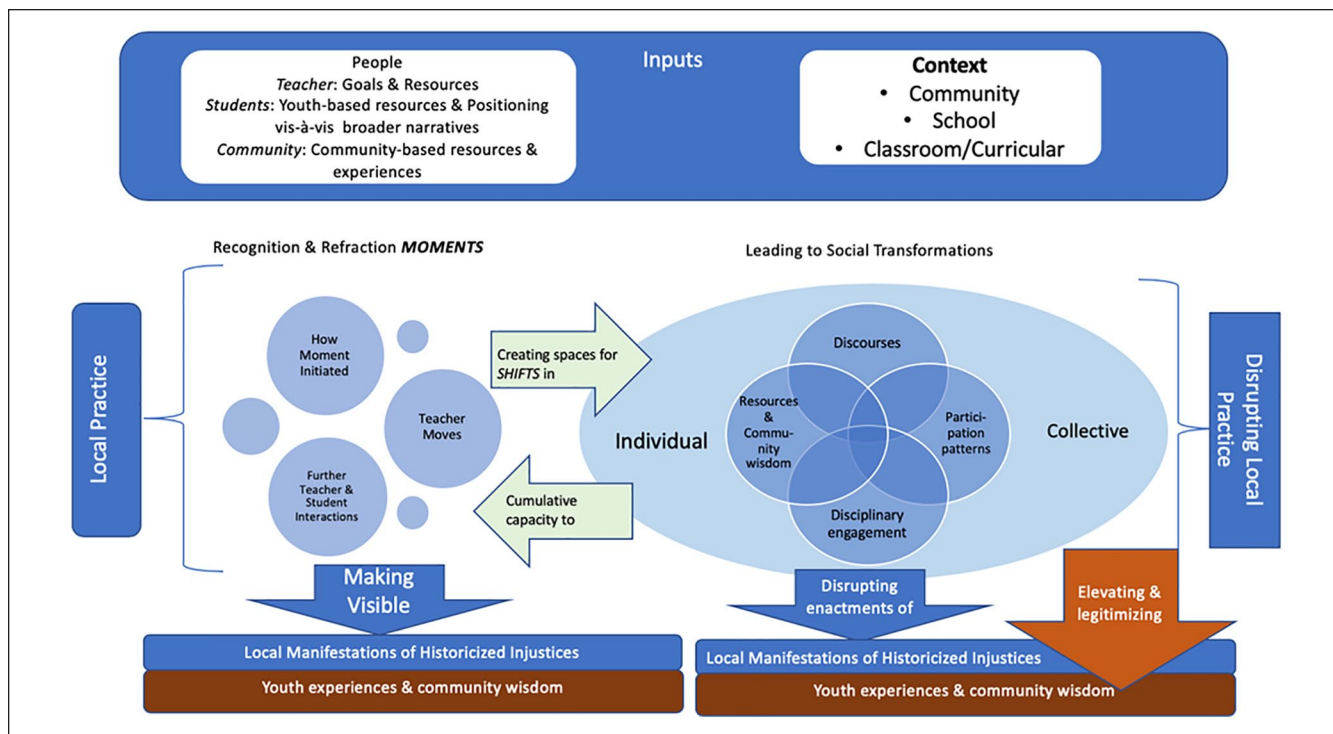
People
*Teacher*: Goals & Resources
*Students*: Youth-based resources & Positioning vis-à-vis broader narratives
*Community*: Community-based resources & experiences

Inputs

**Context**
• Community
• School
• Classroom/Curricular

Recognition & Refraction ***MOMENTS***

Leading to Social Transformations

Local Practice

How Moment Initiated

Teacher Moves

Further Teacher & Student Interactions

Creating spaces for *SHIFTS* in

Cumulative capacity to

Individual

Discourses

Resources & Community wisdom

Participation patterns

Disciplinary engagement

Collective

Disrupting Local Practice

Making Visible

Local Manifestations of Historicized Injustices

Youth experiences & community wisdom

Disrupting enactments of

Elevating & legitimizing

Local Manifestations of Historicized Injustices

Youth experiences & community wisdom